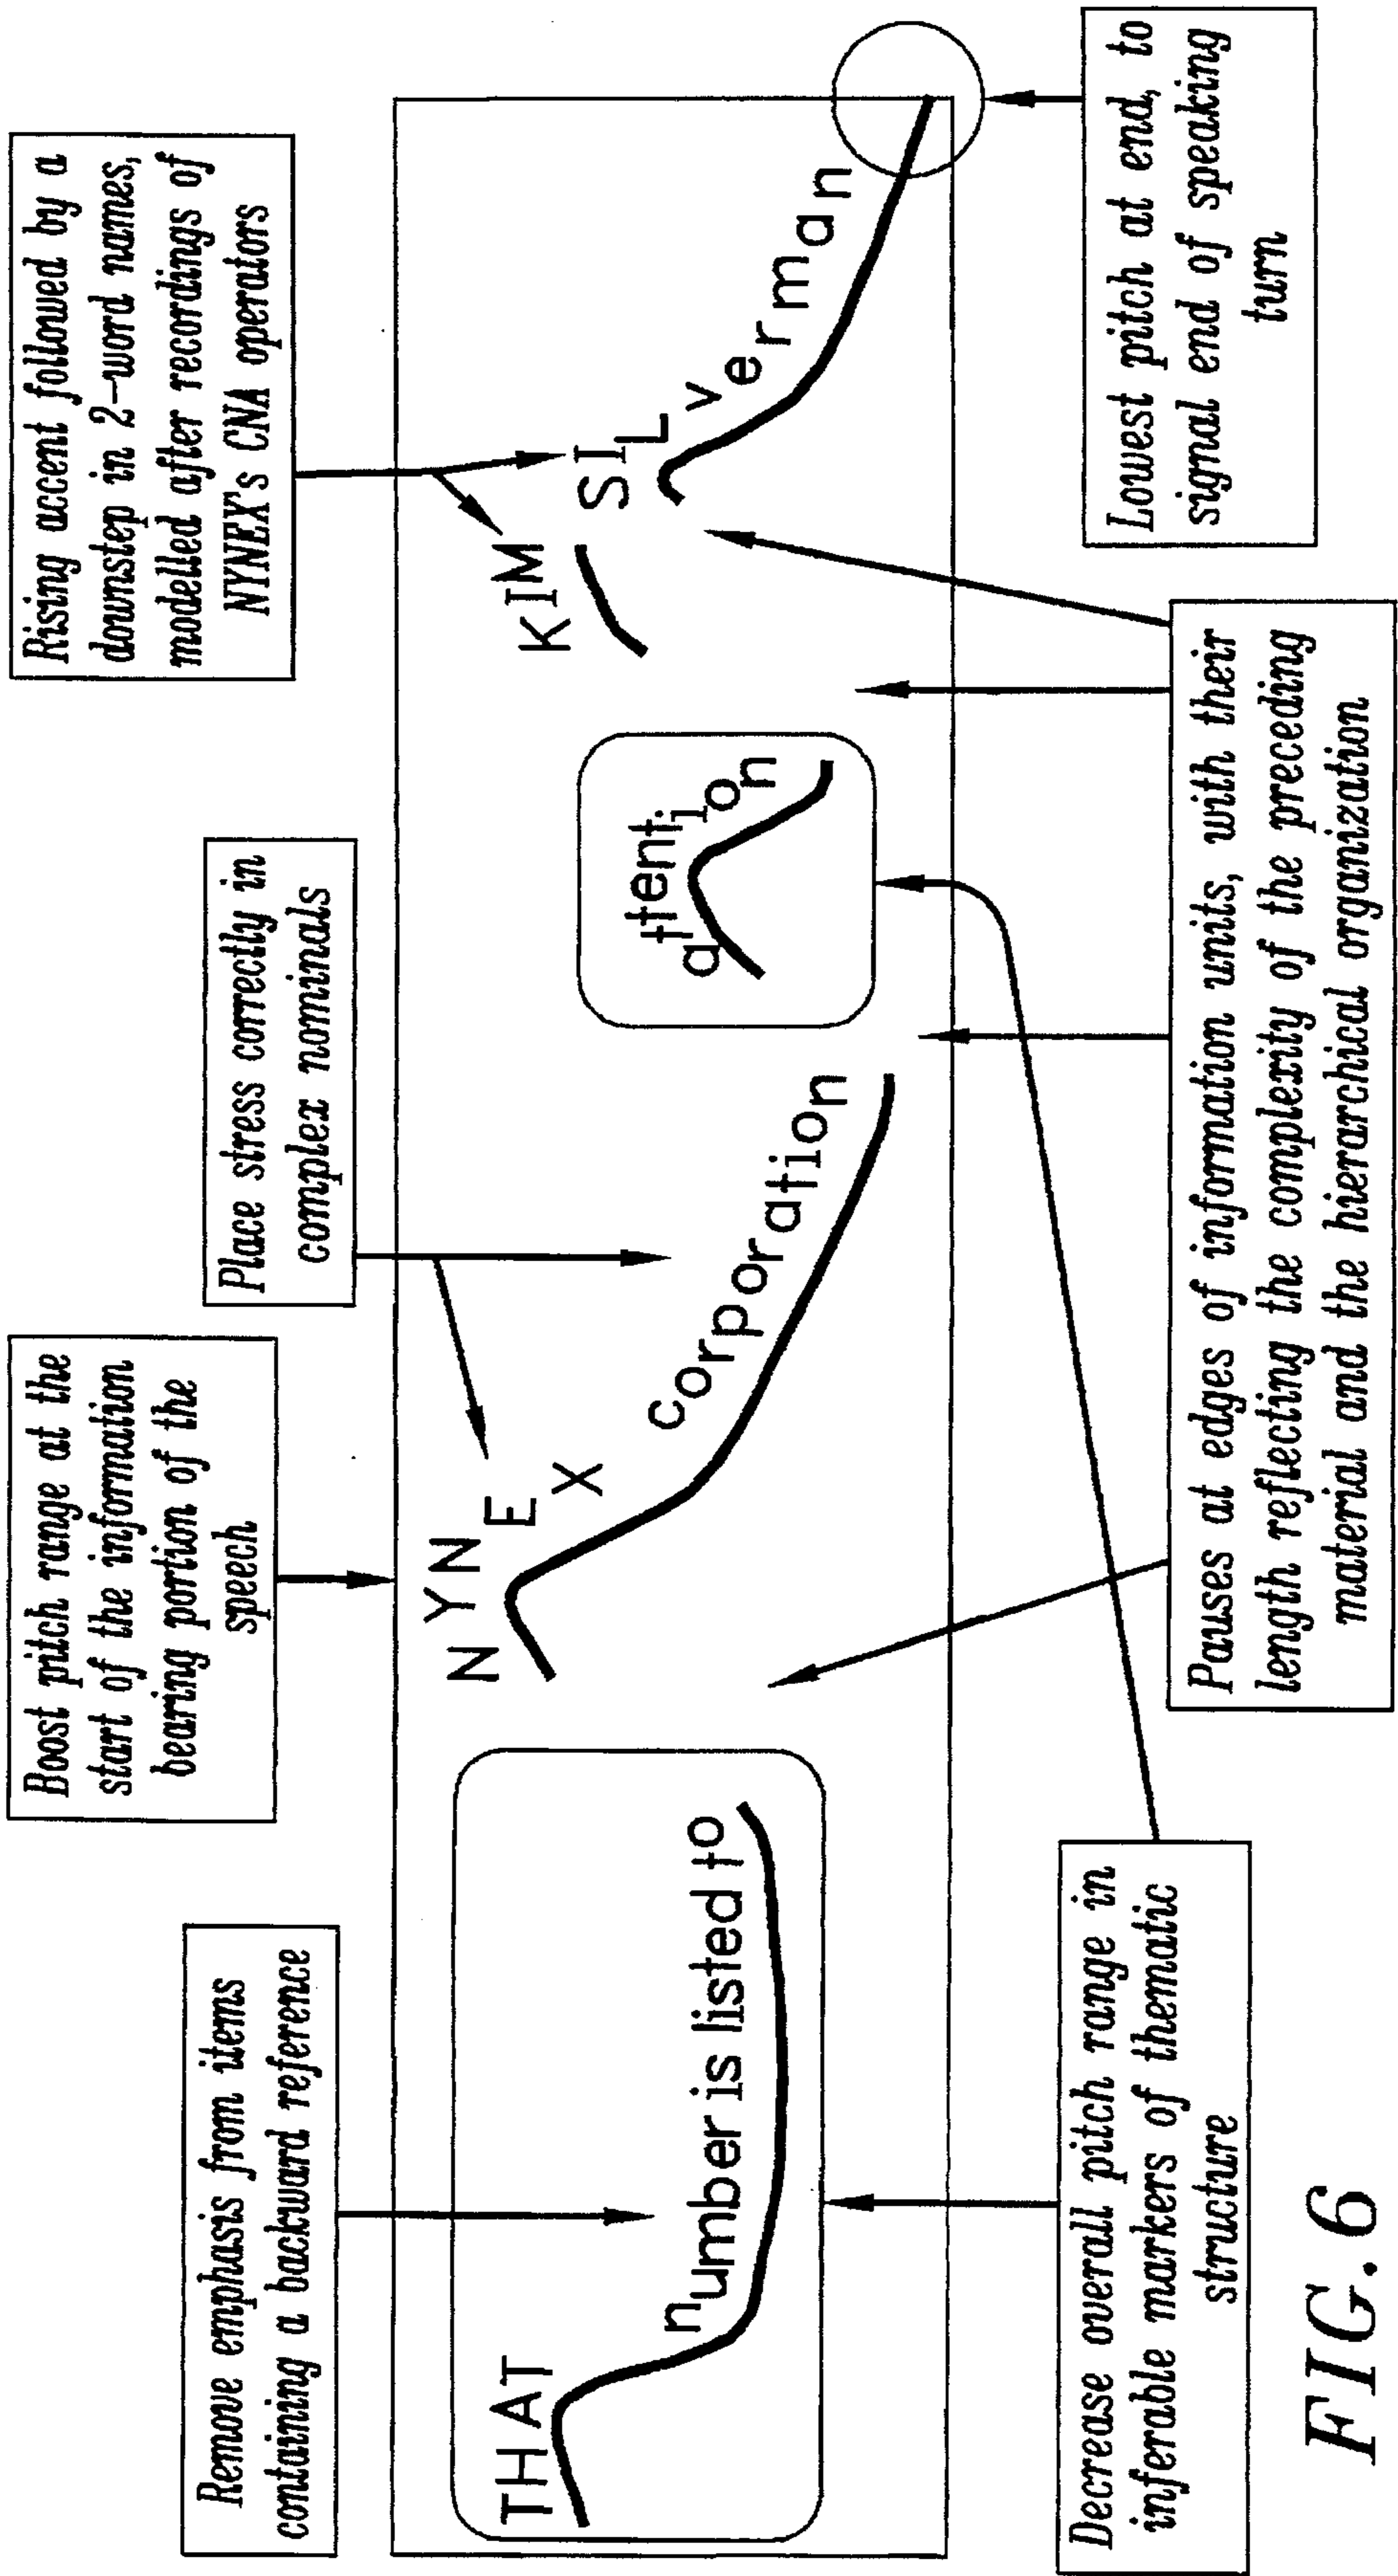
Remove emphasis from items containing a backward reference

Boost pitch range at the start of the information bearing portion of the speech

Place stress correctly in complex nominals

Rising accent followed by a downstep in 2–word names, modelled after recordings of NYNEX's CNA operators

THAT number is listed to

NYNEX corporation

attention

KIM SILverman

Decrease overall pitch range in inferable markers of thematic structure

Pauses at edges of information units, with their length reflecting the complexity of the preceding material and the hierarchical organization

Lowest pitch at end, to signal end of speaking turn

FIG. 6